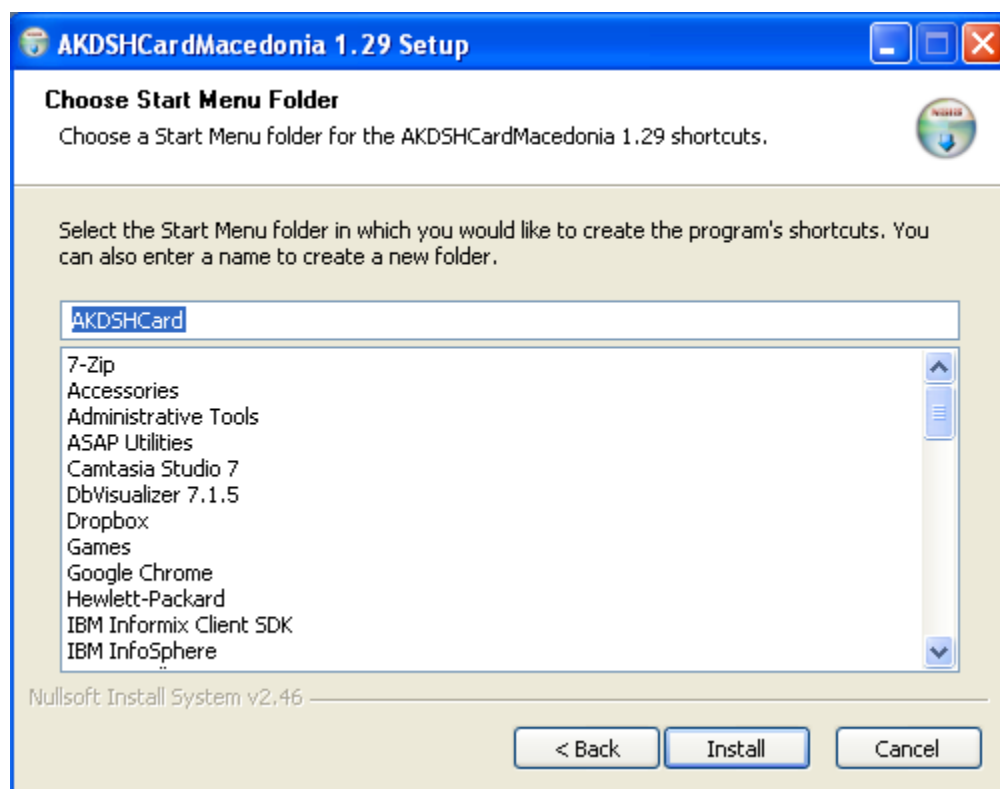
AKDSHCardMacedonia 1.29 Setup

Choose Start Menu Folder
Choose a Start Menu folder for the AKDSHCardMacedonia 1.29 shortcuts.

Select the Start Menu folder in which you would like to create the program's shortcuts. You can also enter a name to create a new folder.

AKDSHCard

7-Zip
Accessories
Administrative Tools
ASAP Utilities
Camtasia Studio 7
DbVisualizer 7.1.5
Dropbox
Games
Google Chrome
Hewlett-Packard
IBM Informix Client SDK
IBM InfoSphere

Nullsoft Install System v2.46

< Back
Install
Cancel